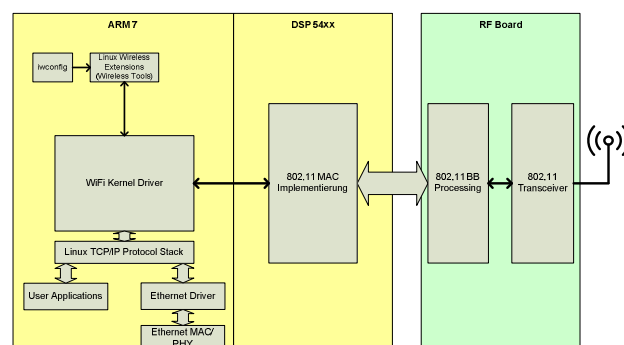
ARM 7

iwconfig

Linux Wireless Extensions (Wireless Tools)

WiFi Kernel Driver

Linux TCP/IP Protocol Stack

User Applications

Ethernet Driver

Ethernet MAC/ PHY

DSP 54xx

802.11 MAC Implementierung

RF Board

802.11 BB Processing

802.11 Transceiver